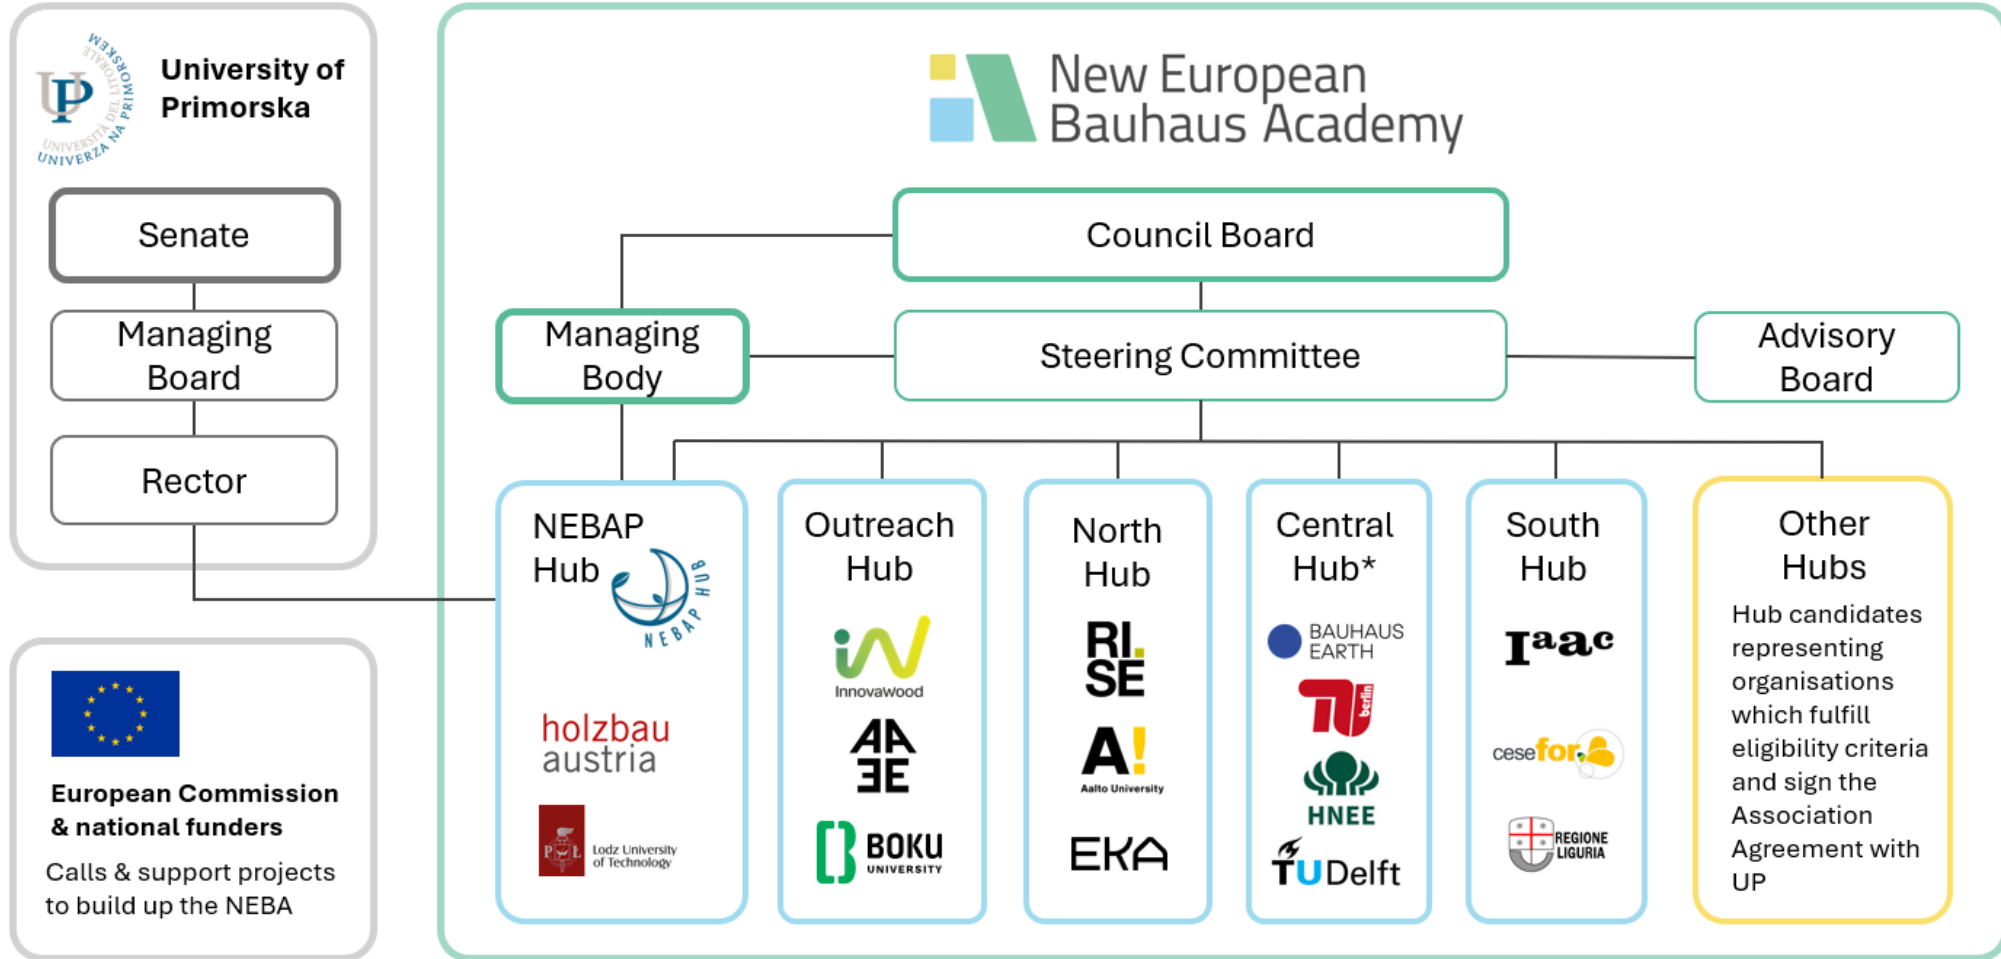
UP
UNIVERZA NA PRIMORSKEM
UNIVERSITÀ DEL LITORALE

University of Primorska

Senate

Managing Board

Rector

European Commission & national funders

Calls & support projects to build up the NEBA

New European Bauhaus Academy

Council Board

Managing Body

Steering Committee

Advisory Board

NEBAP Hub

NEBAP HUB

holzbau austria

Lodz University of Technology

Outreach Hub

Innovawood

BOKU UNIVERSITY

North Hub

RI. SE

A! Aalto University

EKA

Central Hub*

BAUHAUS EARTH

TU berlin

HNEE

TU Delft

South Hub

Iaac

cesefor

REGIONE LIGURIA

Other Hubs

Hub candidates representing organisations which fulfill eligibility criteria and sign the Association Agreement with UP